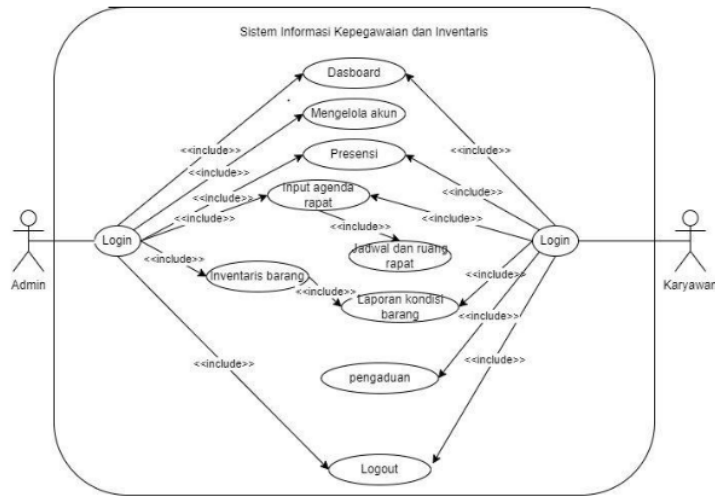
Sistem Informasi Kepegawaian dan Inventaris

Dasboard

Mengelola akun

Presensi

Input agenda rapat

Jadwal dan ruang rapat

Inventaris barang

Laporan kondisi barang

pengaduan

Logout

Login

Login

Admin

Karyawan

<<include>>
<<include>>
<<include>>
<<include>>
<<include>>
<<include>>
<<include>>
<<include>>
<<include>>
<<include>>
<<include>>
<<include>>
<<include>>
<<include>>
<<include>>